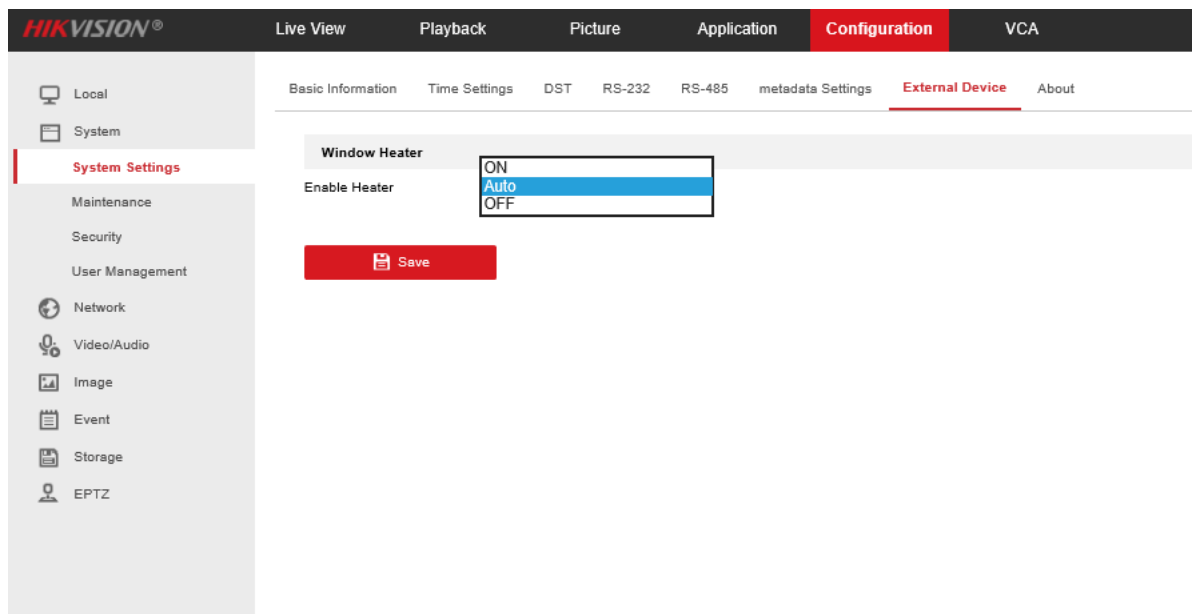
HIKVISION®

Live View Playback Picture Application Configuration VCA

Local
System
System Settings
Maintenance
Security
User Management
Network
Video/Audio
Image
Event
Storage
EPTZ

Basic Information Time Settings DST RS-232 RS-485 metadata Settings External Device About

Window Heater

Enable Heater

ON
Auto
OFF

Save